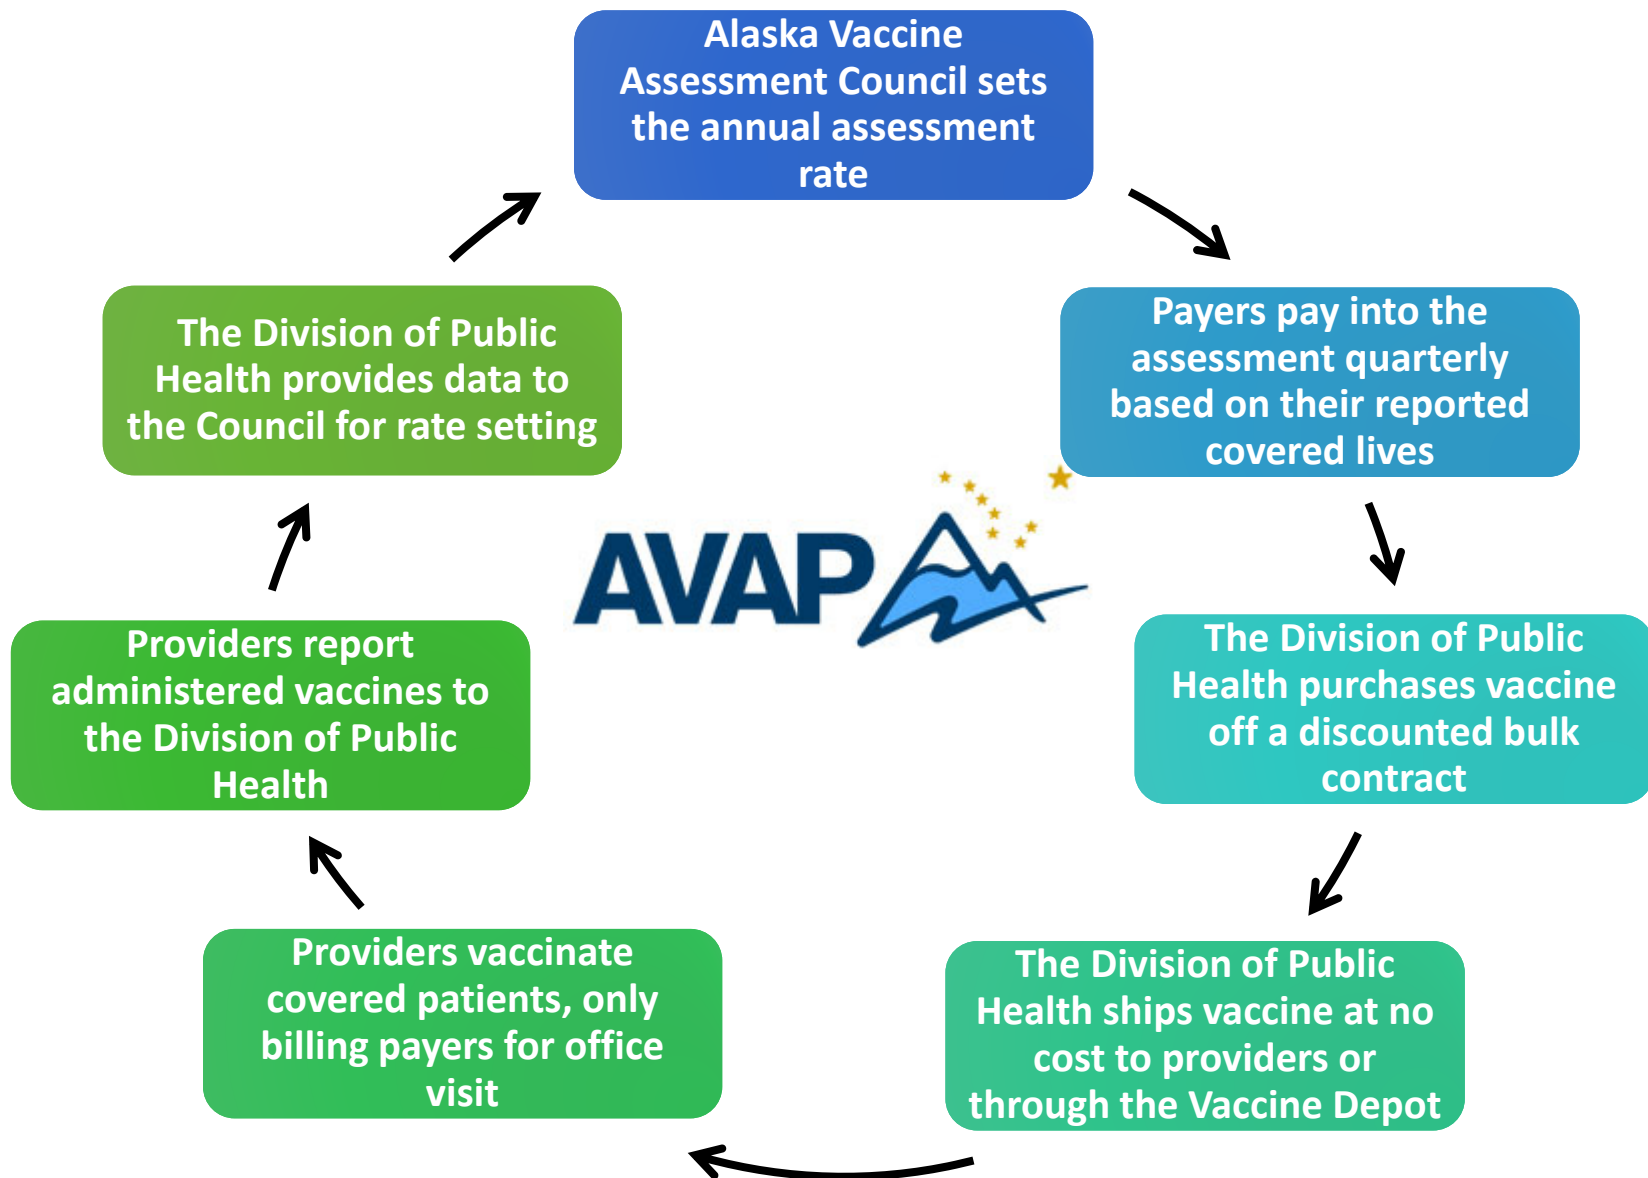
Alaska Vaccine Assessment Council sets the annual assessment rate

Payers pay into the assessment quarterly based on their reported covered lives

AVAP

The Division of Public Health purchases vaccine off a discounted bulk contract

The Division of Public Health ships vaccine at no cost to providers or through the Vaccine Depot

Providers vaccinate covered patients, only billing payers for office visit

Providers report administered vaccines to the Division of Public Health

The Division of Public Health provides data to the Council for rate setting